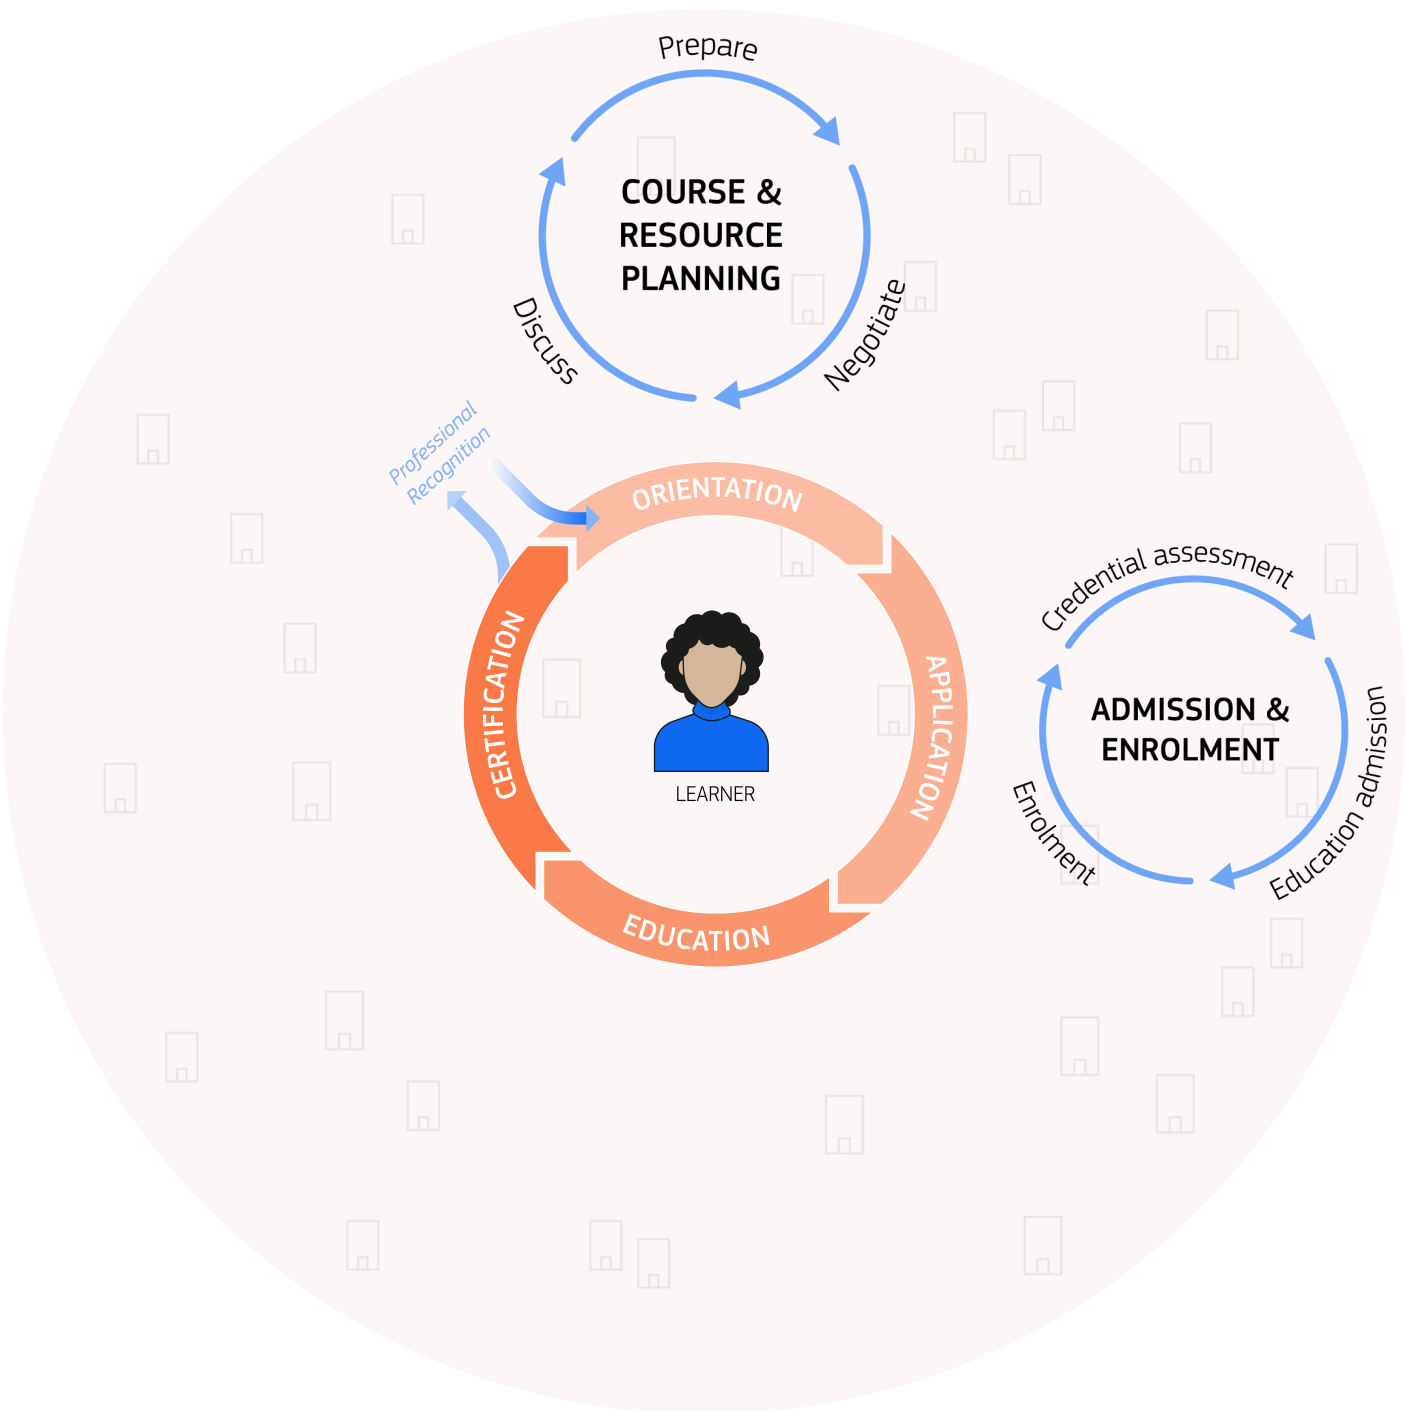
Prepare

COURSE & RESOURCE PLANNING

Discuss

Negotiate

Professional Recognition

ORIENTATION

APPLICATION

EDUCATION

CERTIFICATION

LEARNER

Credential assessment

ADMISSION & ENROLMENT

Enrolment

Education admission